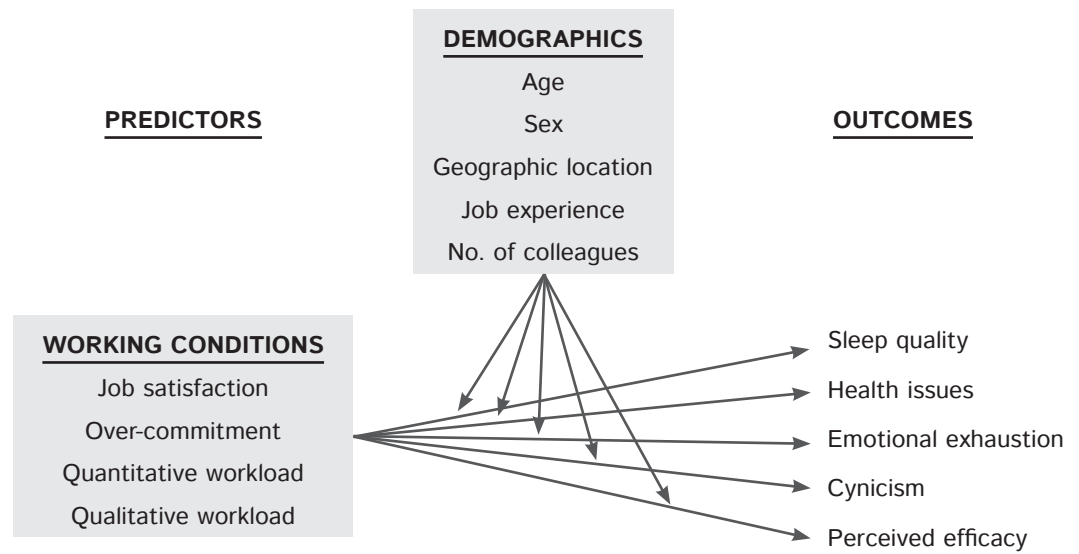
DEMOGRAPHICS
Age
Sex
Geographic location
Job experience
No. of colleagues

PREDICTORS

OUTCOMES

WORKING CONDITIONS
Job satisfaction
Over-commitment
Quantitative workload
Qualitative workload

Sleep quality
Health issues
Emotional exhaustion
Cynicism
Perceived efficacy